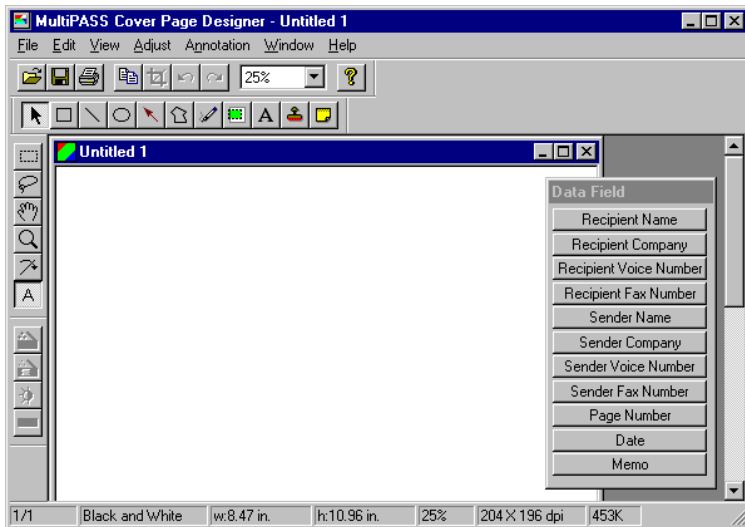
MultiPASS Cover Page Designer - Untitled 1

File Edit View Adjust Annotation Window Help

25%

Untitled 1

Data Field

Recipient Name
Recipient Company
Recipient Voice Number
Recipient Fax Number
Sender Name
Sender Company
Sender Voice Number
Sender Fax Number
Page Number
Date
Memo

1/1 | Black and White | w:8.47 in. | h:10.96 in. | 25% | 204 X 196 dpi | 453K